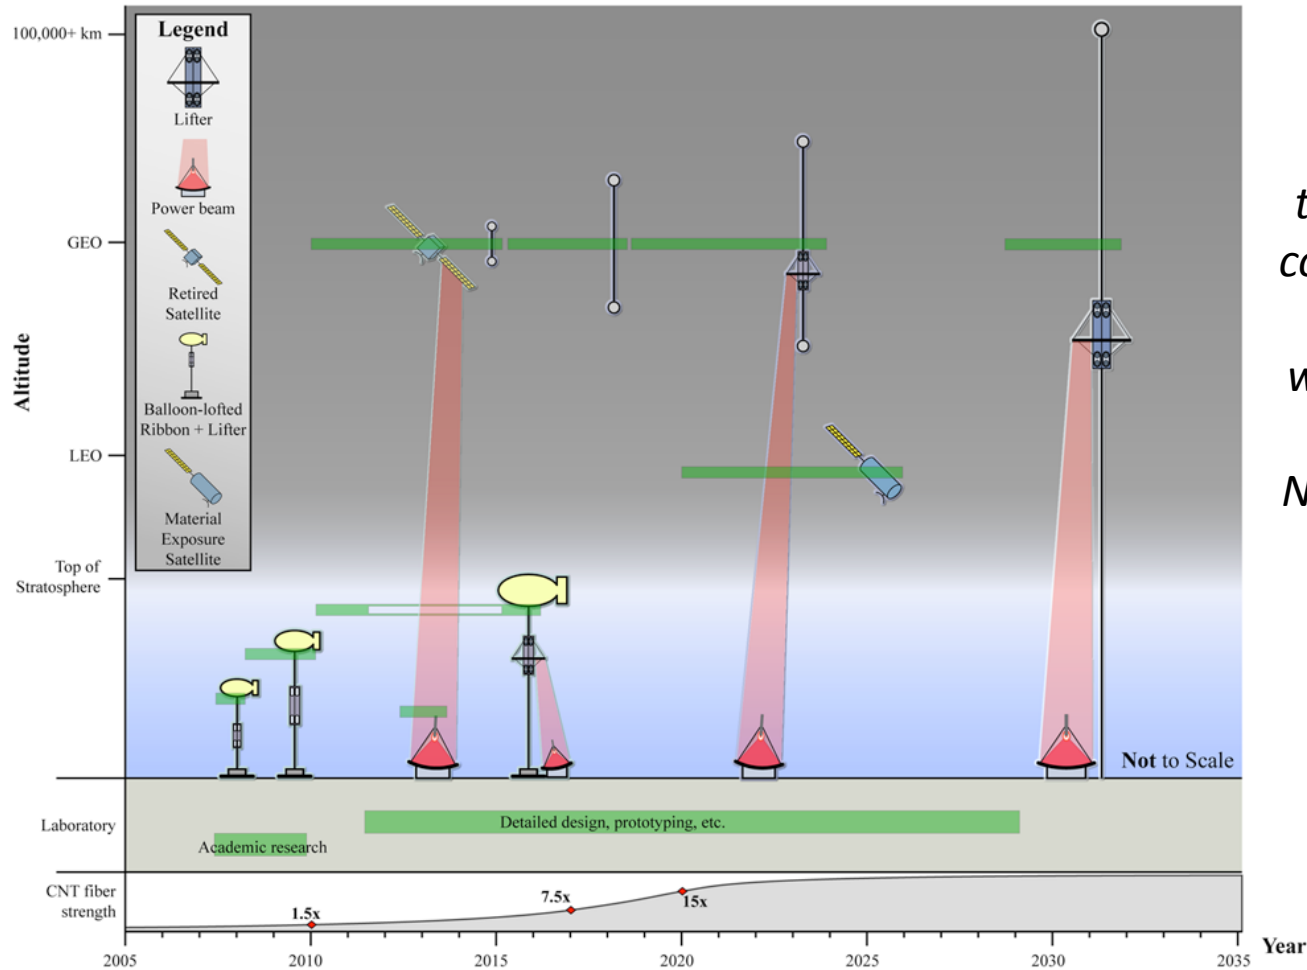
Legend

Lifter

Power beam

Retired Satellite

Balloon-lofted Ribbon + Lifter

Material Exposure Satellite

100,000+ km

GEO

LEO

Top of Stratosphere

Altitude

Not to Scale

Laboratory

Detailed design, prototyping, etc.

Academic research

CNT fiber strength

1.5x

7.5x

15x

2005 2010 2015 2020 2025 2030 2035

Year

t
co
w
N